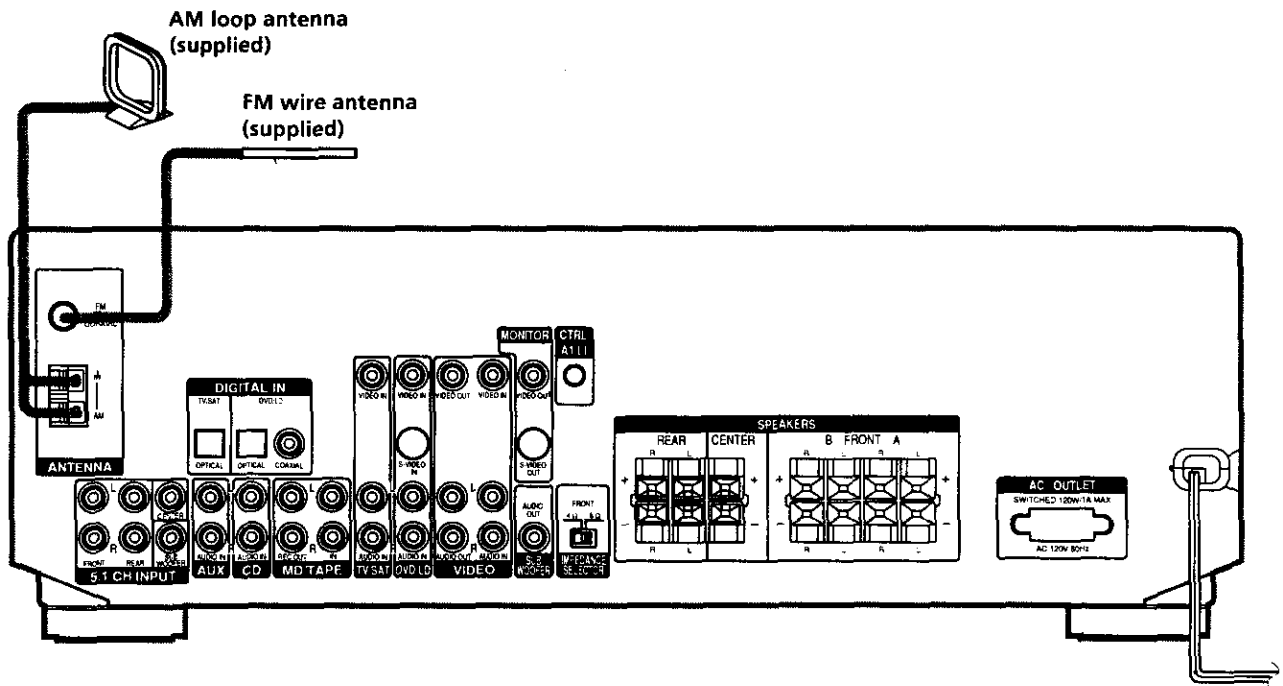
AM loop antenna (supplied)

FM wire antenna (supplied)

FM COAXIAL

AM

ANTENNA

DIGITAL IN

TV/SAT

DVD/LD

OPTICAL

OPTICAL

COAXIAL

MONITOR

CTRL A1 II

VIDEO IN

VIDEO IN

VIDEO OUT

VIDEO IN

VIDEO OUT

S-VIDEO IN

S-VIDEO OUT

SPEAKERS

REAR

CENTER

B FRONT A

AC OUTLET

SWITCHED 120W/1A MAX

AC 120V 60Hz

L

R

FRONT

REAR

CENTER

SUB WOOFER

5.1 CH INPUT

AUDIO IN

AUX

AUDIO IN

CD

REC OUT

IN

MD/TAPE

AUDIO IN

TV/SAT

AUDIO IN

DVD/LD

AUDIO OUT

AUDIO IN

VIDEO

AUDIO OUT

SUB WOOFER

FRONT

4Ω

8Ω

IMPEDANCE SELECTOR